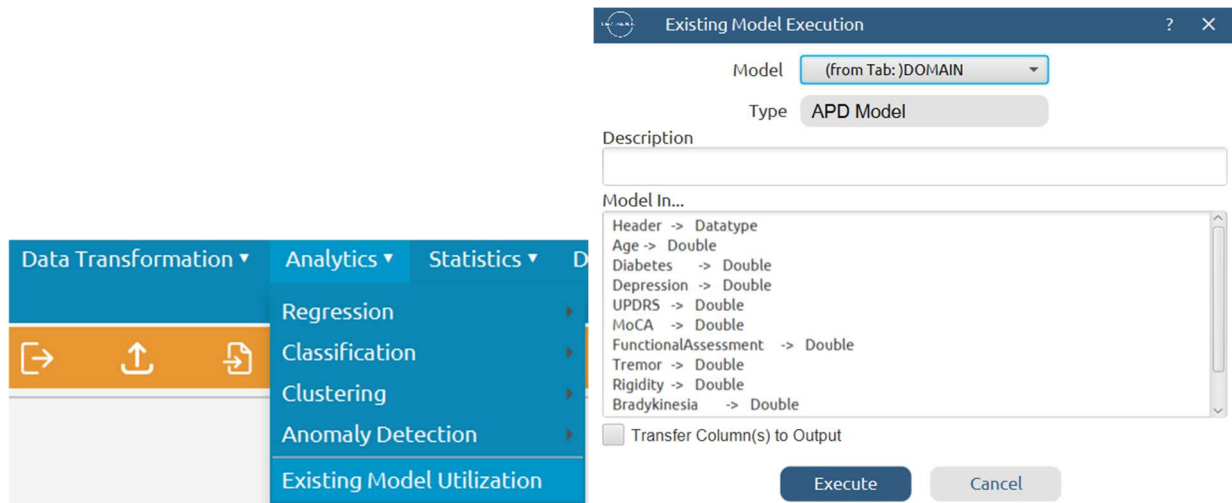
Data Transformation ▾ Analytics ▾ Statistics ▾ D

Regression
Classification
Clustering
Anomaly Detection
Existing Model Utilization

Existing Model Execution ? ✕

Model (from Tab: )DOMAIN

Type APD Model

Description

Model In...

Header -> Datatype
Age -> Double
Diabetes -> Double
Depression -> Double
UPDRS -> Double
MoCA -> Double
FunctionalAssessment -> Double
Tremor -> Double
Rigidity -> Double
Bradykinesia -> Double

Transfer Column(s) to Output

Execute Cancel